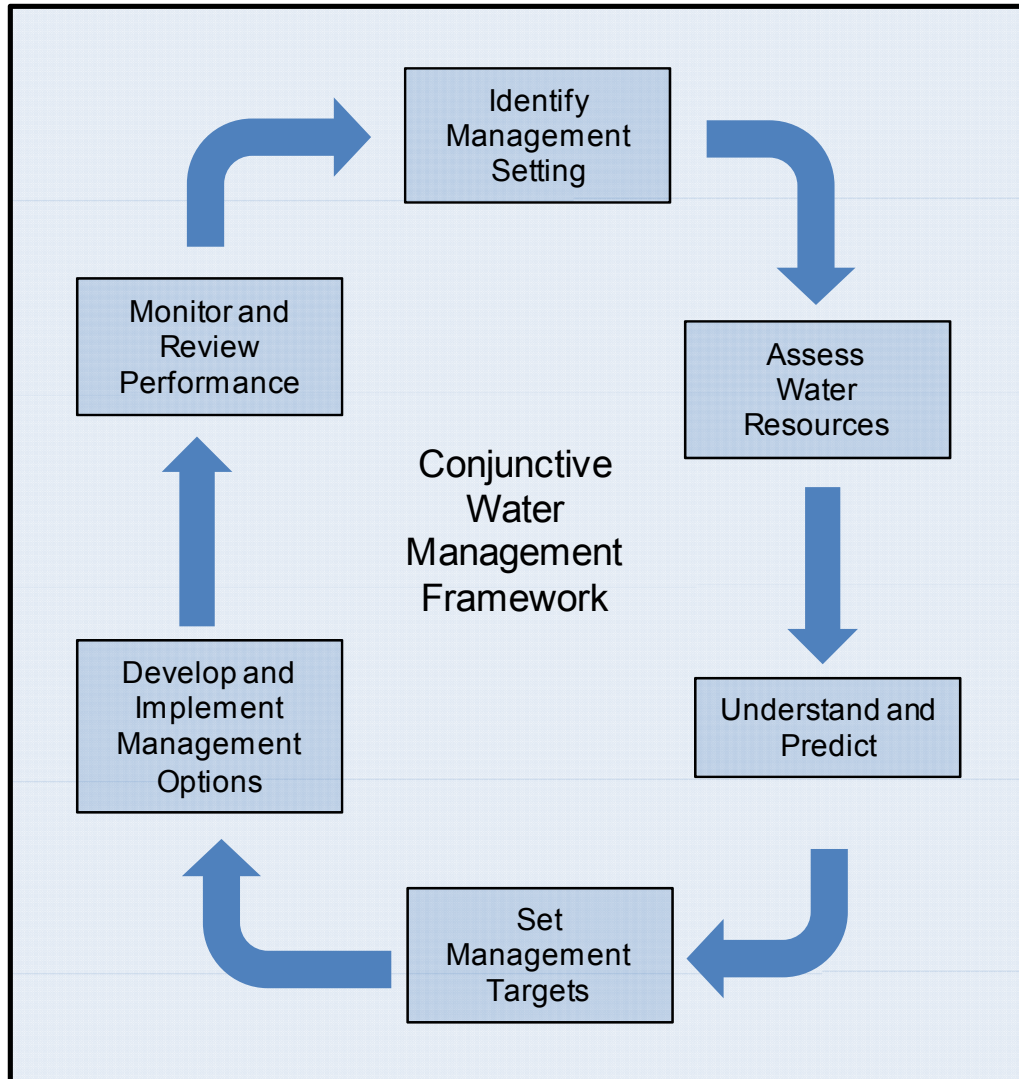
Identify Management Setting

Assess Water Resources

Understand and Predict

Set Management Targets

Develop and Implement Management Options

Monitor and Review Performance

Conjunctive Water Management Framework